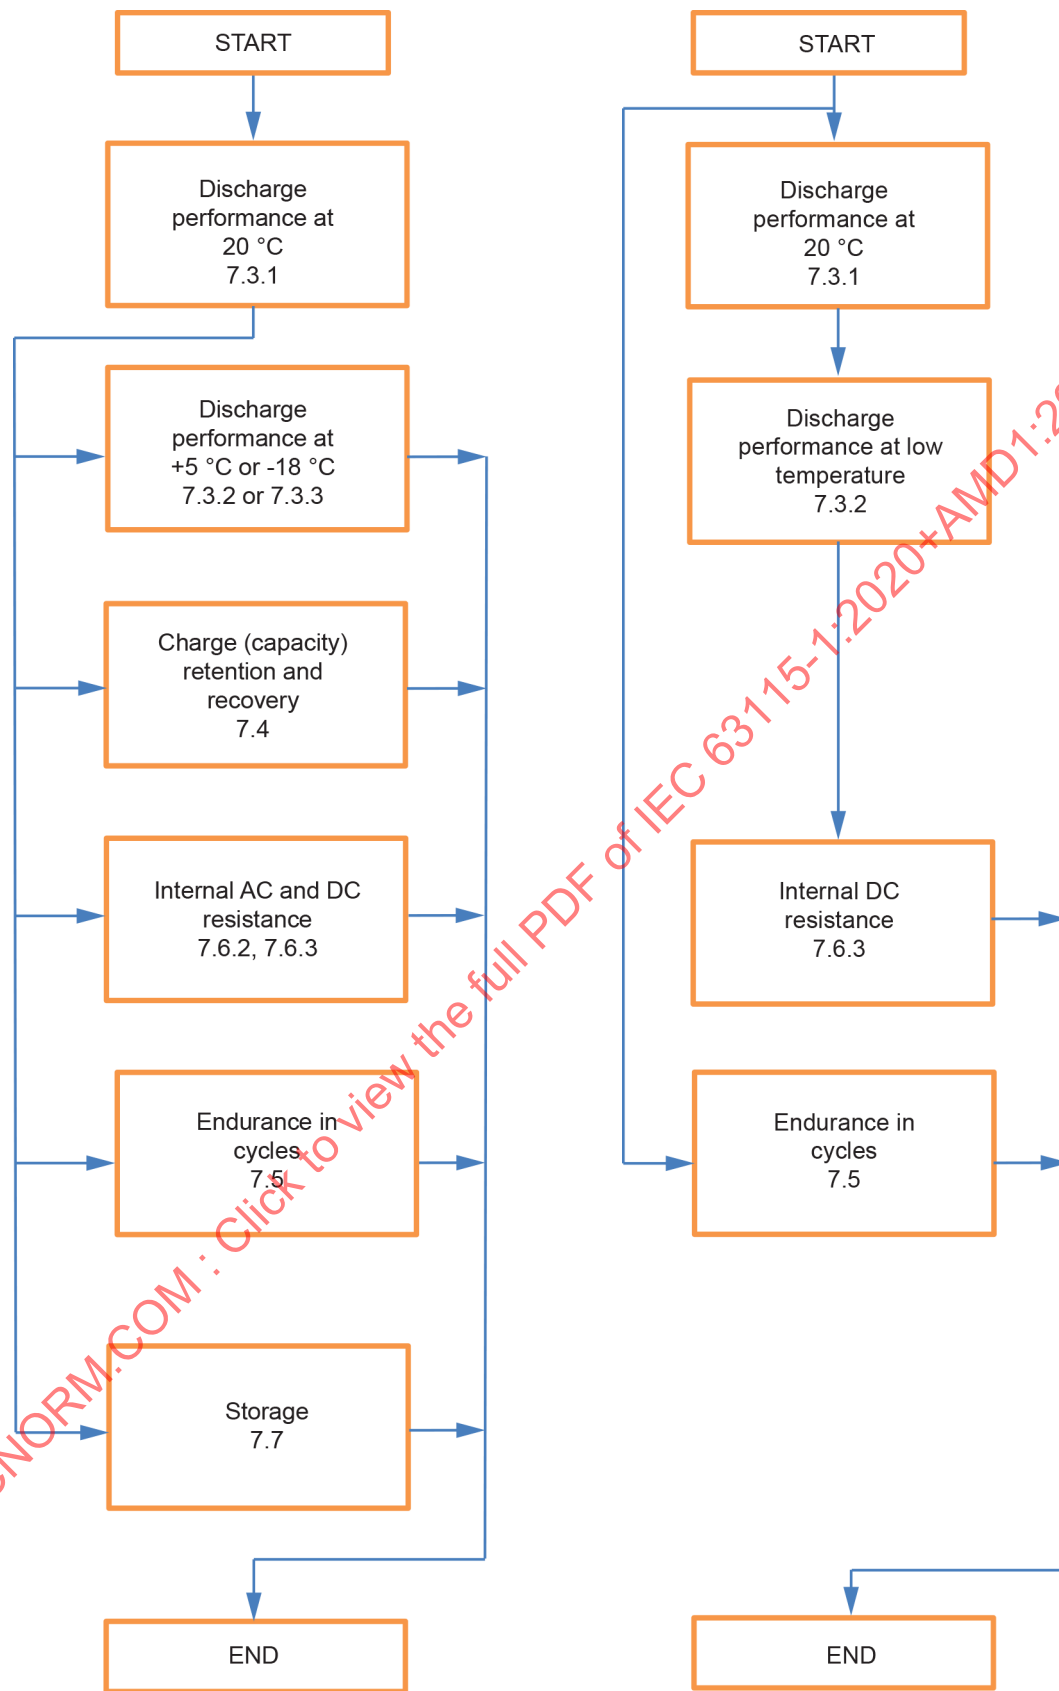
START

Discharge performance at 20 °C 7.3.1

Discharge performance at +5 °C or -18 °C 7.3.2 or 7.3.3

Charge (capacity) retention and recovery 7.4

Internal AC and DC resistance 7.6.2, 7.6.3

Endurance in cycles 7.5

Storage 7.7

END

START

Discharge performance at 20 °C 7.3.1

Discharge performance at low temperature 7.3.2

Internal DC resistance 7.6.3

Endurance in cycles 7.5

END

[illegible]NORM.COM : Click to view the full PDF of IEC 63115-1:2020+AMD1:2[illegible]